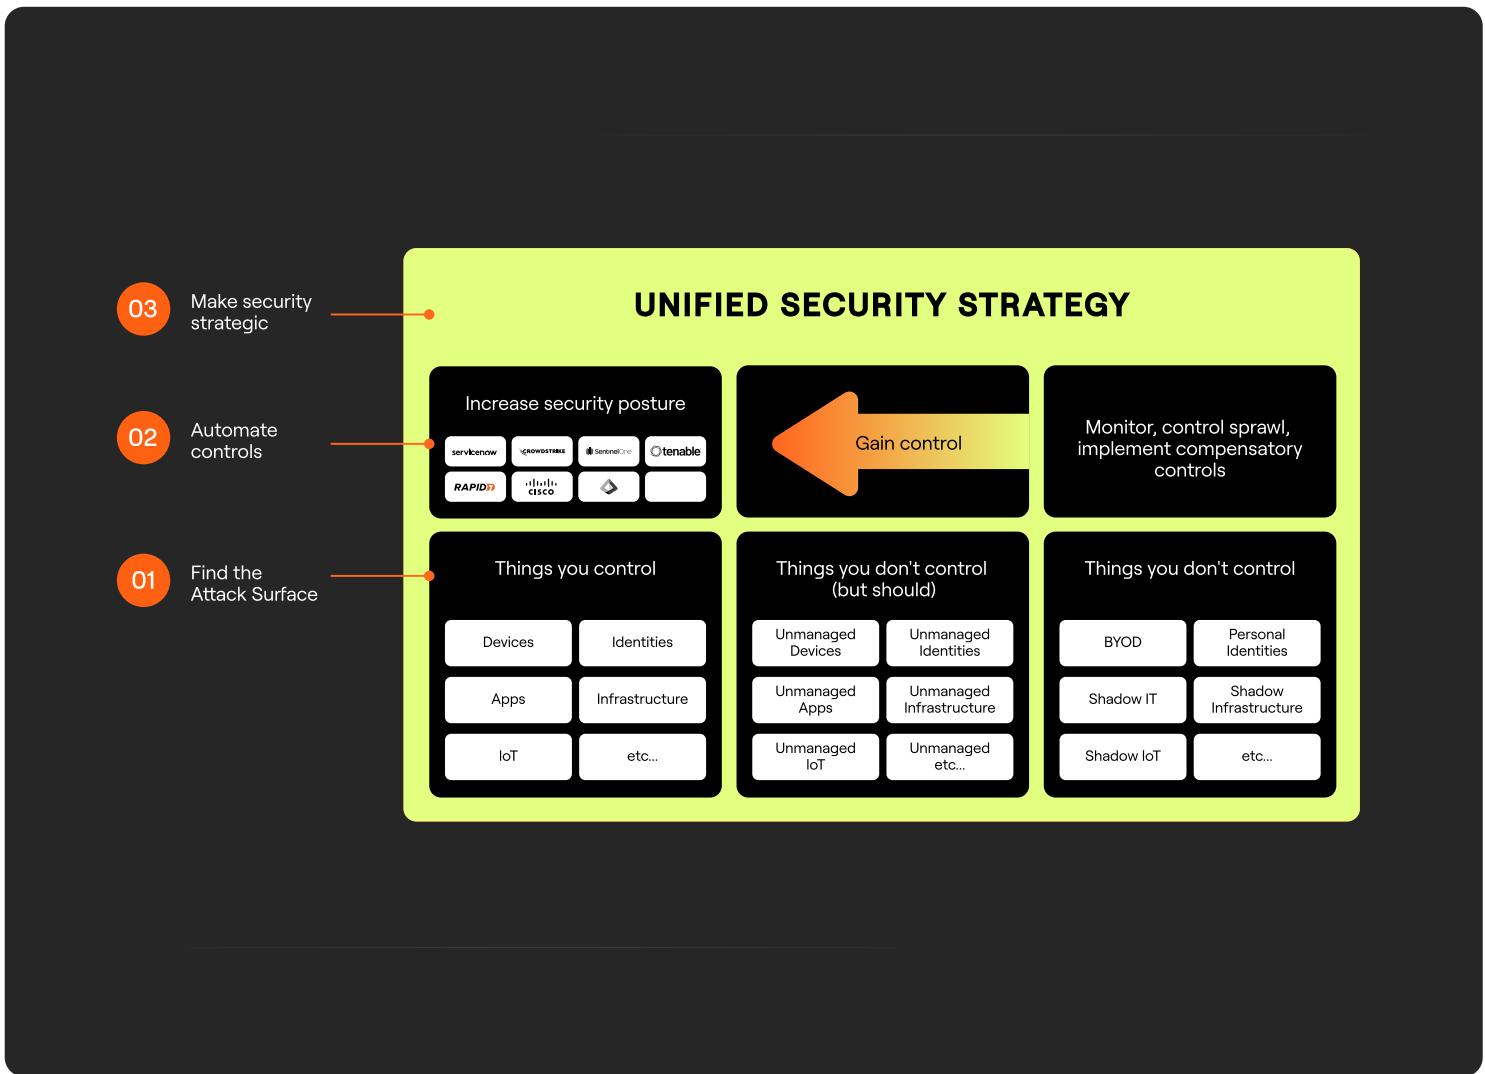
03 Make security strategic

02 Automate controls

01 Find the Attack Surface

UNIFIED SECURITY STRATEGY

Increase security posture

servicenow CROWDSTRIKE SentinelOne tenable RAPID7 CISCO

Gain control

Monitor, control sprawl, implement compensatory controls

Things you control

Devices
Identities
Apps
Infrastructure
IoT
etc...

Things you don't control (but should)

Unmanaged Devices
Unmanaged Identities
Unmanaged Apps
Unmanaged Infrastructure
Unmanaged IoT
Unmanaged etc...

Things you don't control

BYOD
Personal Identities
Shadow IT
Shadow Infrastructure
Shadow IoT
etc...